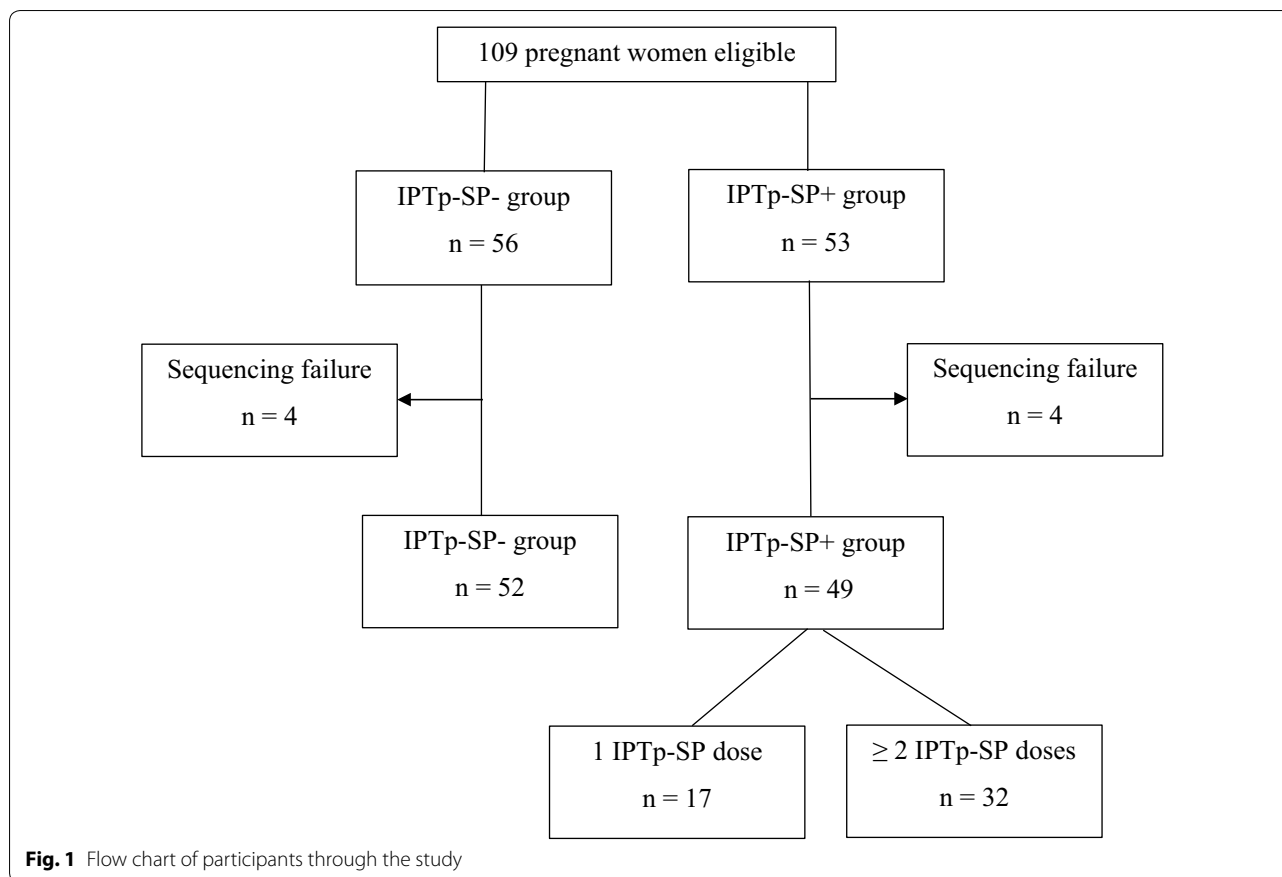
109 pregnant women eligible

IPTp-SP- group

n = 56

IPTp-SP+ group

n = 53

Sequencing failure

n = 4

Sequencing failure

n = 4

IPTp-SP- group

n = 52

IPTp-SP+ group

n = 49

1 IPTp-SP dose

n = 17

$\geq$ 2 IPTp-SP doses

n = 32

**Fig. 1** Flow chart of participants through the study